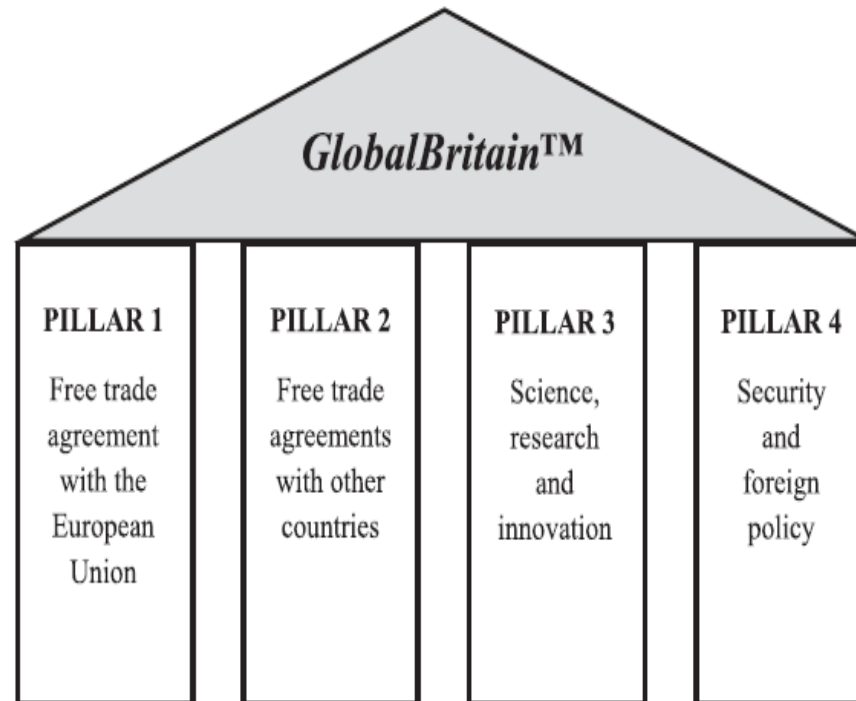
GlobalBritain™

PILLAR 1
Free trade agreement with the European Union

PILLAR 2
Free trade agreements with other countries

PILLAR 3
Science, research and innovation

PILLAR 4
Security and foreign policy